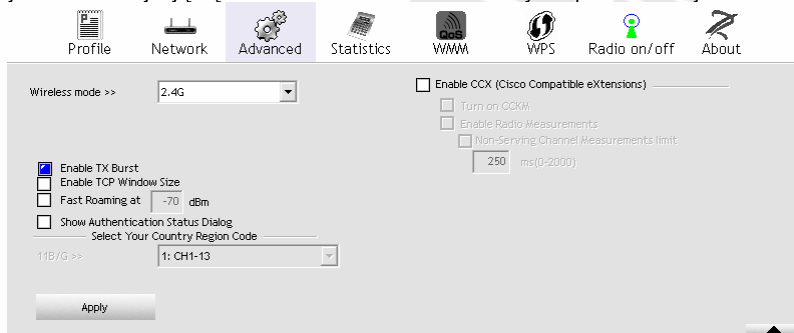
Profile Network Advanced Statistics WMM WPS Radio on/off About

Wireless mode >> 2.4G

Enable CCX (Cisco Compatible eXtensions)

Turn on CCKM

Enable Radio Measurements

Non-Serving Channel Measurements limit

250 ms(0-2000)

Enable TX Burst

Enable TCP Window Size

Fast Roaming at -70 dBm

Show Authentication Status Dialog

Select Your Country Region Code

11B/G >> 1: CH1-13

Apply